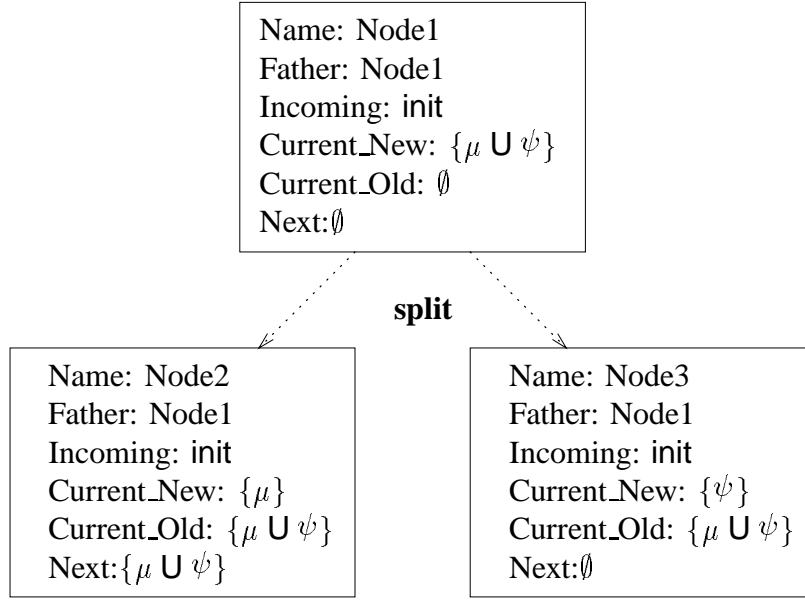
Name: Node1
Father: Node1
Incoming: init
Current_New: $\{\mu \mathsf{U} \psi\}$
Current_Old: $\emptyset$
Next:$\emptyset$

split

Name: Node2
Father: Node1
Incoming: init
Current_New: $\{\mu\}$
Current_Old: $\{\mu \mathsf{U} \psi\}$
Next:$\{\mu \mathsf{U} \psi\}$

Name: Node3
Father: Node1
Incoming: init
Current_New: $\{\psi\}$
Current_Old: $\{\mu \mathsf{U} \psi\}$
Next:$\emptyset$